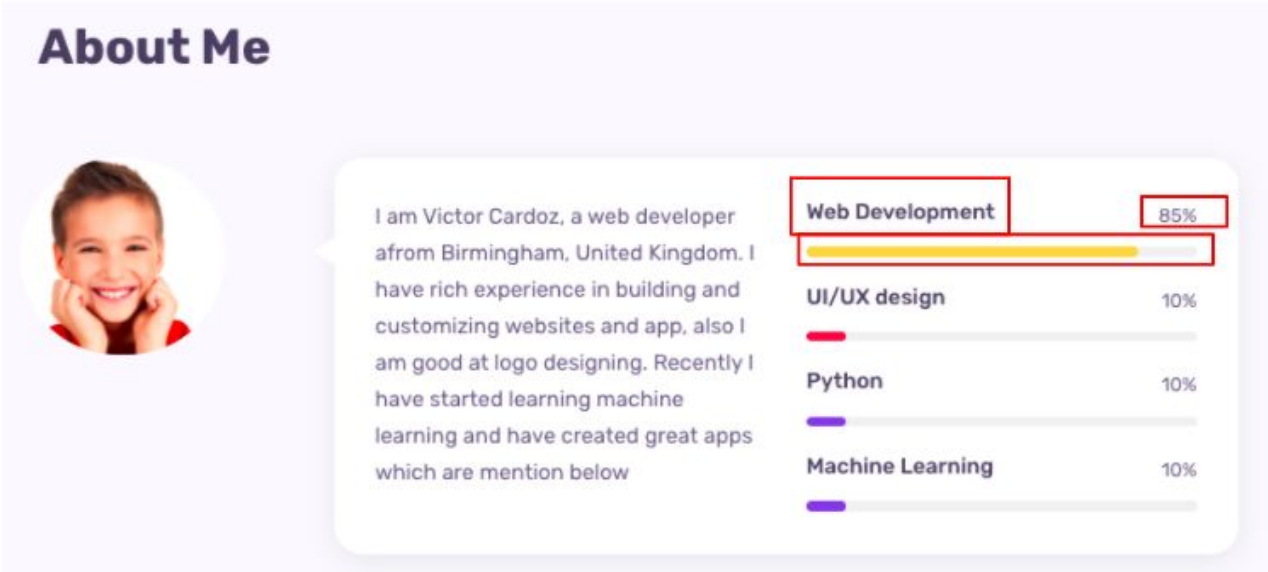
About Me

I am Victor Cardoz, a web developer afrom Birmingham, United Kingdom. I have rich experience in building and customizing websites and app, also I am good at logo designing. Recently I have started learning machine learning and have created great apps which are mention below

Web Development 85%

UI/UX design 10%

Python 10%

Machine Learning 10%